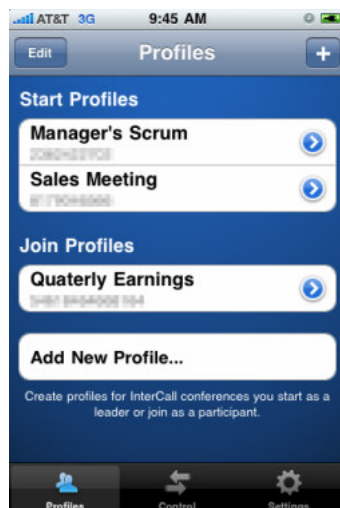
AT&T 3G 9:45 AM

Edit
Profiles
+

Start Profiles

Manager's Scrum
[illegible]

Sales Meeting
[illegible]

Join Profiles

Quaterly Earnings
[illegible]

Add New Profile...

Create profiles for InterCall conferences you start as a leader or join as a participant.

Profiles
Control
Settings